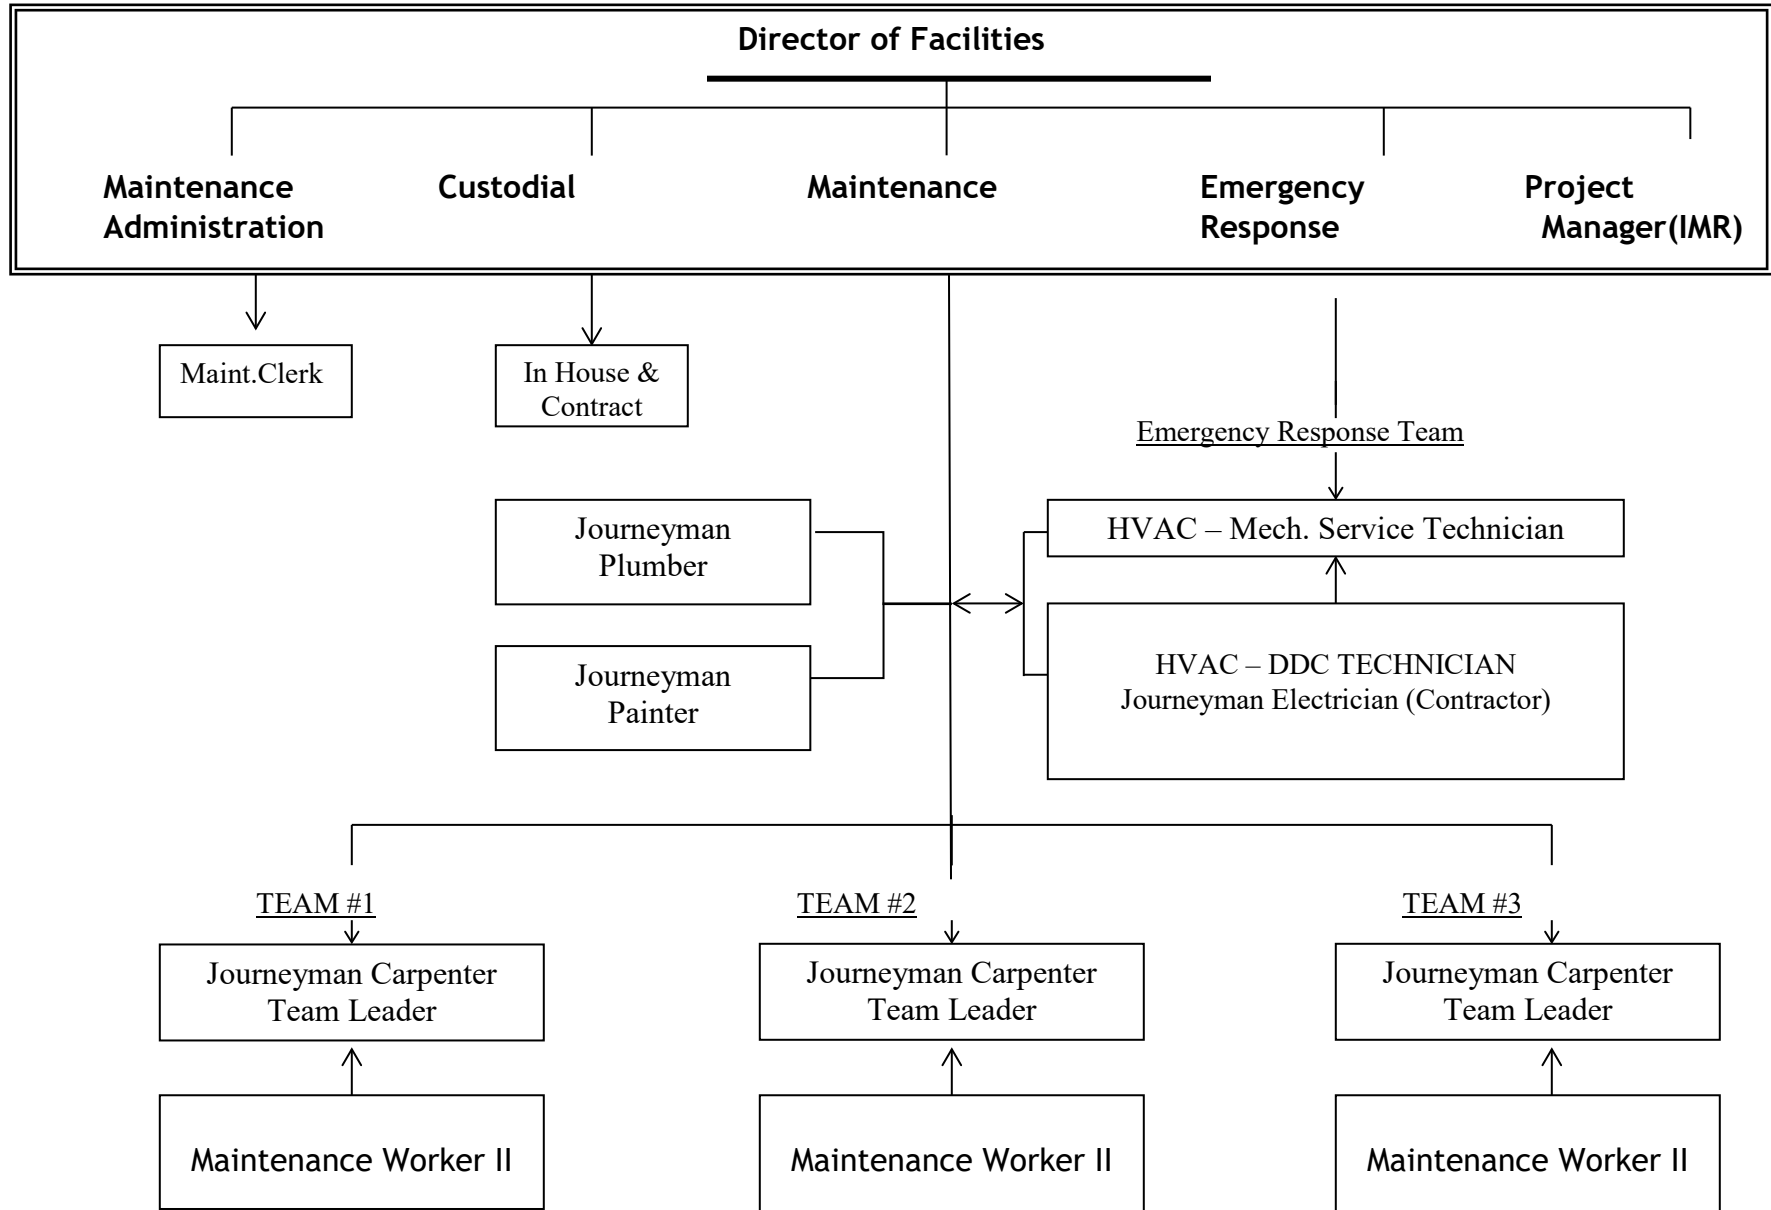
Director of Facilities

Maintenance Administration

Custodial

Maintenance

Emergency Response

Project Manager(IMR)

Maint.Clerk

In House & Contract

Emergency Response Team

Journeyman Plumber

Journeyman Painter

HVAC – Mech. Service Technician

HVAC – DDC TECHNICIAN
Journeyman Electrician (Contractor)

TEAM #1

Journeyman Carpenter Team Leader

Maintenance Worker II

TEAM #2

Journeyman Carpenter Team Leader

Maintenance Worker II

TEAM #3

Journeyman Carpenter Team Leader

Maintenance Worker II